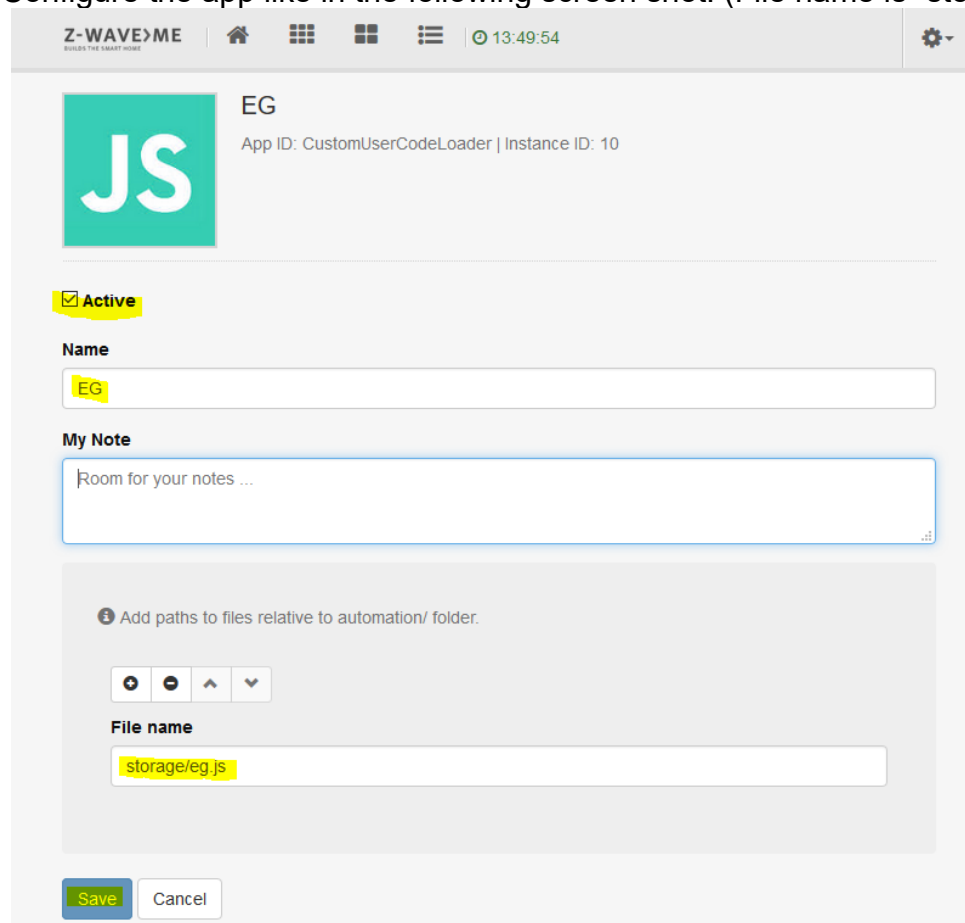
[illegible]

Z-WAVE›ME
BUILDS THE SMART HOME

13:49:54

JS

EG

App ID: CustomUserCodeLoader | Instance ID: 10

Active

Name

EG

My Note

Room for your notes ...

Add paths to files relative to automation/ folder.

File name

storage/eg.js

Save Cancel